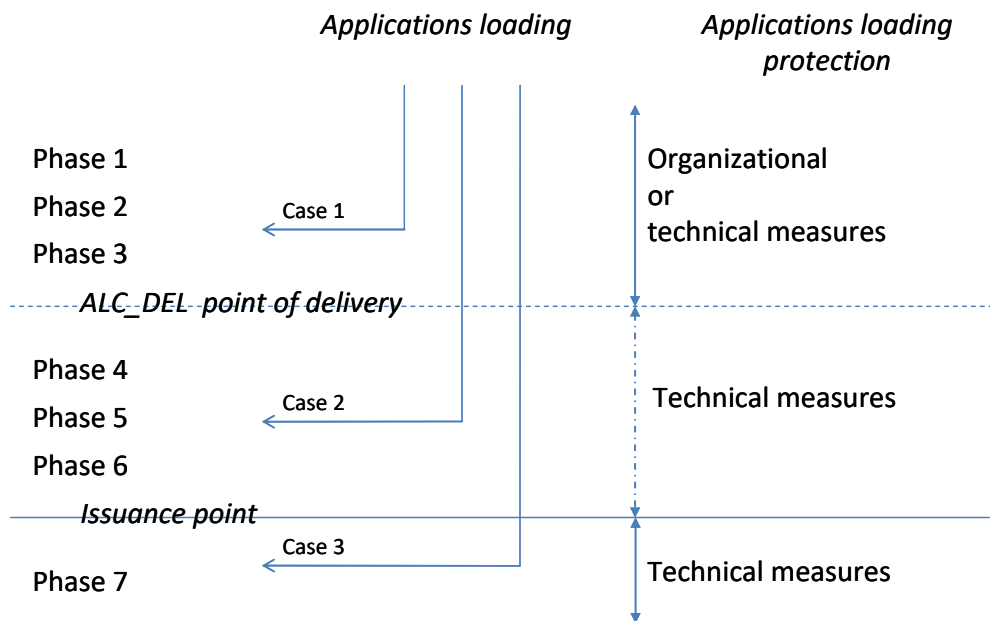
Applications loading

Applications loading protection

Phase 1
Phase 2
Phase 3

Case 1

Organizational or technical measures

ALC_DEL point of delivery

Phase 4
Phase 5
Phase 6

Case 2

Technical measures

Issuance point

Case 3

Phase 7

Technical measures